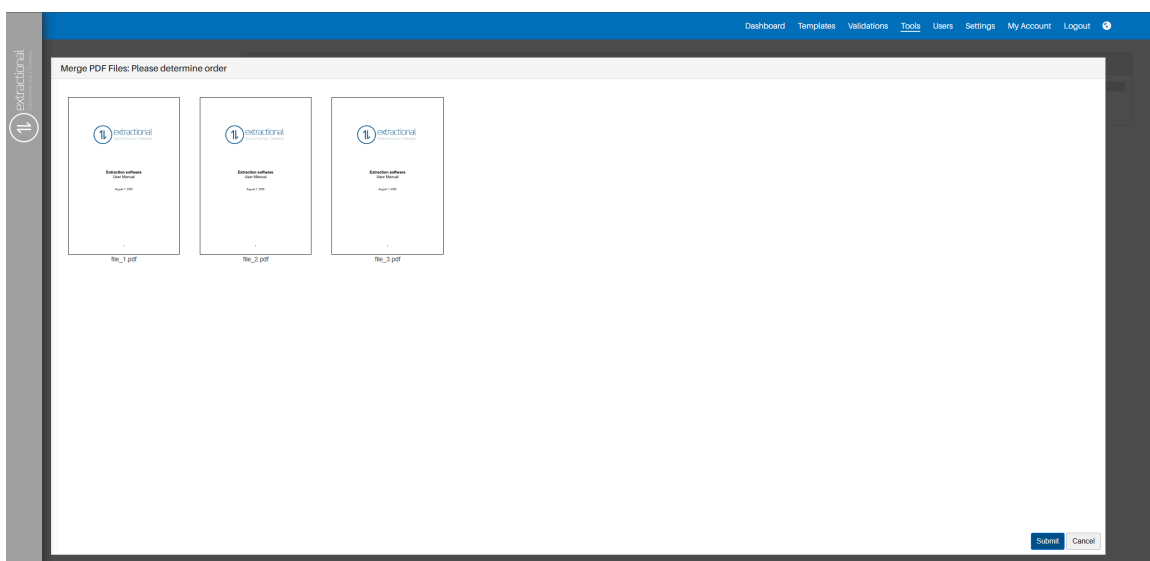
extractional
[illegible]

Dashboard Templates Validations Tools Users Settings My Account Logout

Merge PDF Files: Please determine order

extractional
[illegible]
Extraction software
User Manual
August 1, 2020
file_1.pdf

extractional
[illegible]
Extraction software
User Manual
August 1, 2020
file_2.pdf

extractional
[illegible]
Extraction software
User Manual
August 1, 2020
file_3.pdf

Submit Cancel